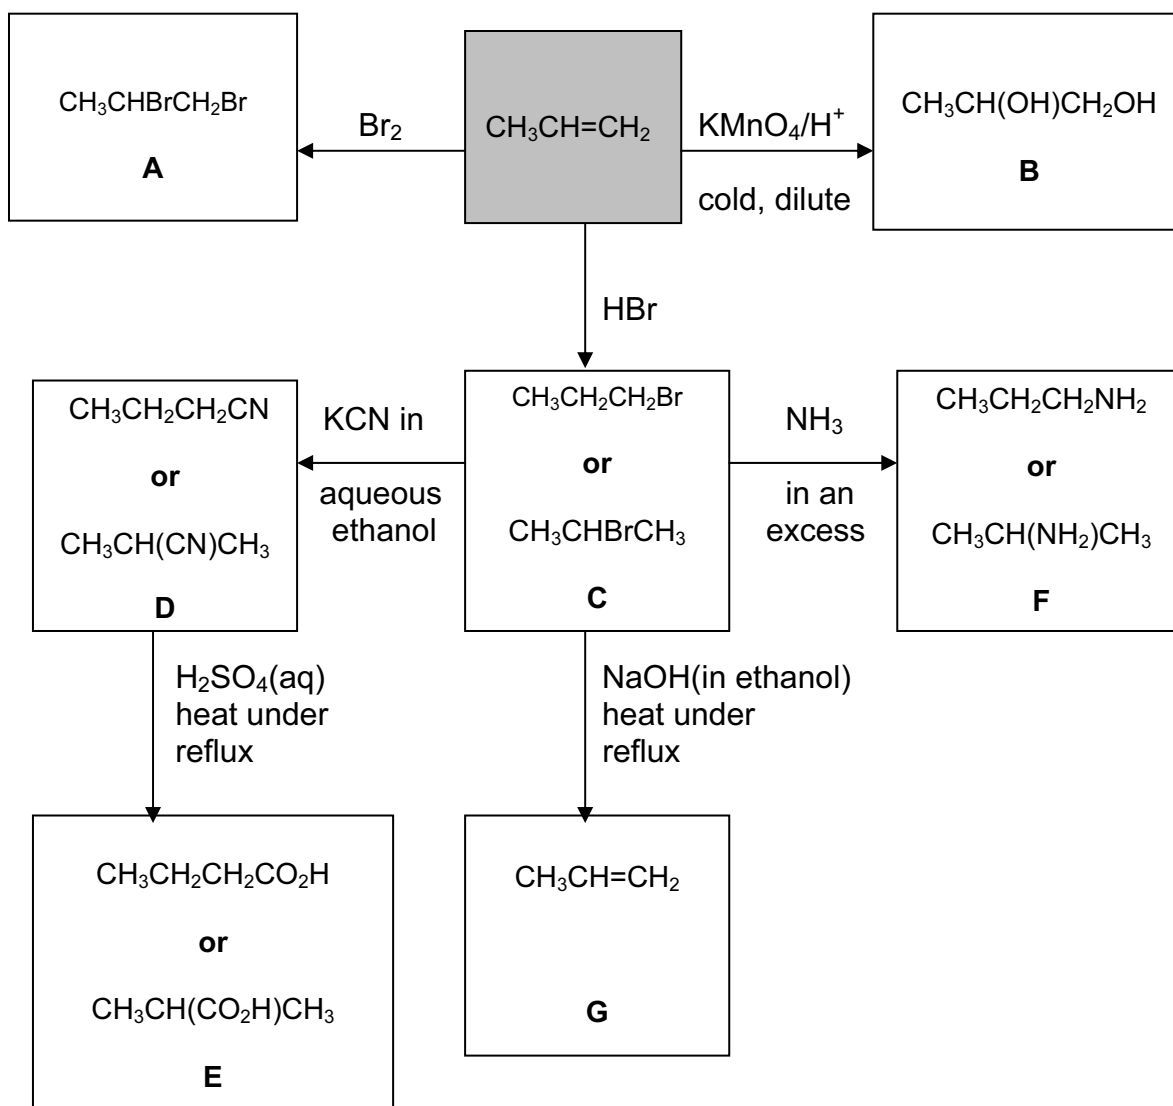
$CH_3CHBrCH_2Br$

**A**

$Br_2$

$CH_3CH=CH_2$

$KMnO_4/H^+$

cold, dilute

$CH_3CH(OH)CH_2OH$

**B**

HBr

$CH_3CH_2CH_2CN$

**or**

$CH_3CH(CN)CH_3$

**D**

KCN in

aqueous ethanol

$CH_3CH_2CH_2Br$

**or**

$CH_3CHBrCH_3$

**C**

$NH_3$

in an excess

$CH_3CH_2CH_2NH_2$

**or**

$CH_3CH(NH_2)CH_3$

**F**

$H_2SO_4$(aq) heat under reflux

NaOH(in ethanol) heat under reflux

$CH_3CH_2CH_2CO_2H$

**or**

$CH_3CH(CO_2H)CH_3$

**E**

$CH_3CH=CH_2$

**G**